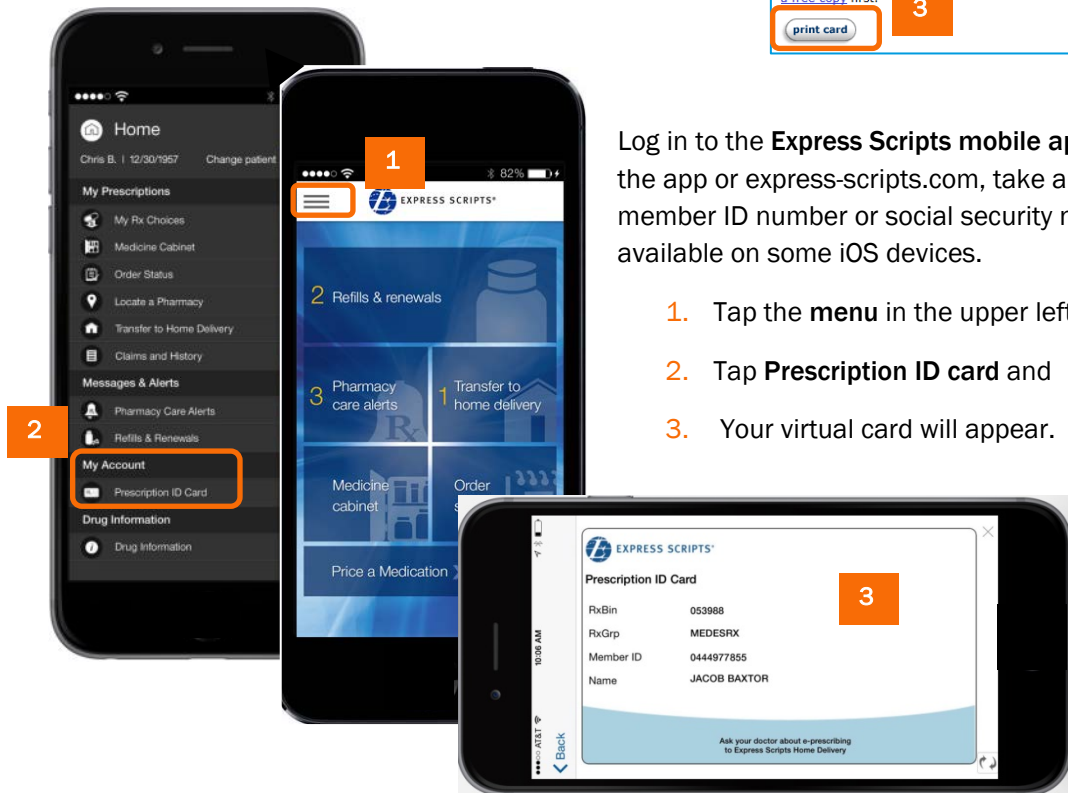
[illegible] first.

print card

3

Home

Chris B. | 12/30/1957 Change patient

My Prescriptions

My Rx Choices

Medicine Cabinet

Order Status

Locate a Pharmacy

Transfer to Home Delivery

Claims and History

Messages & Alerts

Pharmacy Care Alerts

Refills & Renewals

2

My Account

Prescription ID Card

Drug Information

Drug Information

1

82%

EXPRESS SCRIPTS®

2 Refills & renewals

3 Pharmacy care alerts

1 Transfer to home delivery

Medicine cabinet

Order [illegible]

Price a Medication

Log in to the Express Scripts mobile ap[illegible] the app or express-scripts.com, take a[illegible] member ID number or social security n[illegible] available on some iOS devices.

1. Tap the menu in the upper left

2. Tap Prescription ID card and

3. Your virtual card will appear.

EXPRESS SCRIPTS®

Prescription ID Card

3

| RxBin | 053988 |
|---|---|
| RxGrp | MEDESRX |
| Member ID | 0444977855 |
| Name | JACOB BAXTOR |

Ask your doctor about e-prescribing to Express Scripts Home Delivery

AT&T 10:06 AM

Back